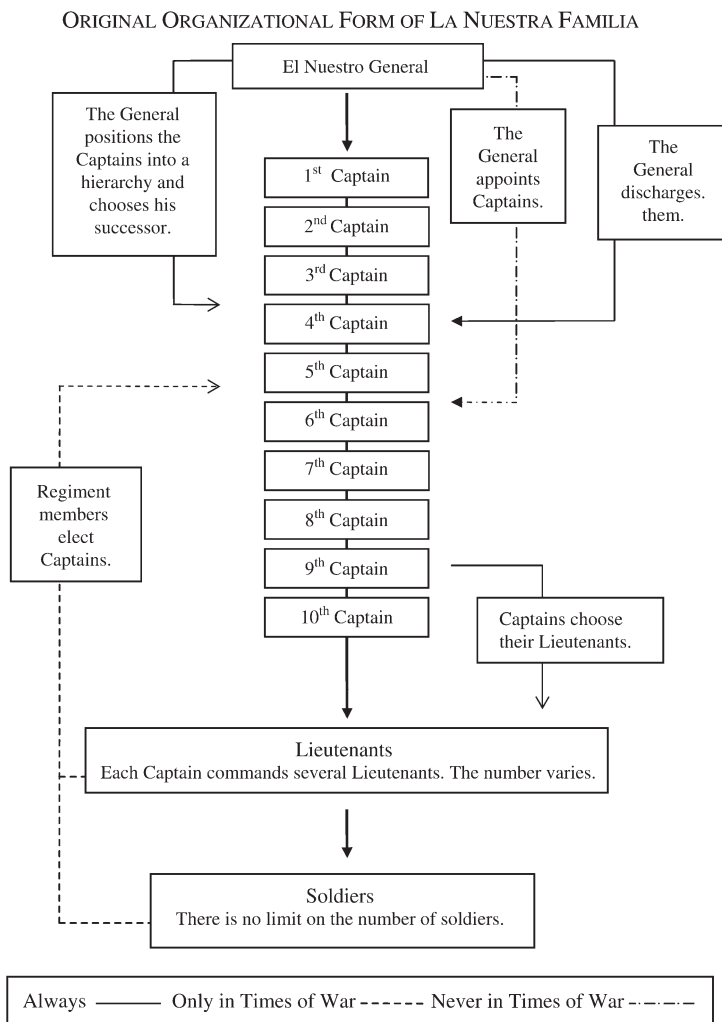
ORIGINAL ORGANIZATIONAL FORM OF LA NUESTRA FAMILIA

El Nuestro General

The General positions the Captains into a hierarchy and chooses his successor.

The General appoints Captains.

The General discharges. them.

1$^{st}$ Captain

2$^{nd}$ Captain

3$^{rd}$ Captain

4$^{th}$ Captain

5$^{th}$ Captain

6$^{th}$ Captain

7$^{th}$ Captain

8$^{th}$ Captain

9$^{th}$ Captain

10$^{th}$ Captain

Regiment members elect Captains.

Captains choose their Lieutenants.

Lieutenants
Each Captain commands several Lieutenants. The number varies.

Soldiers
There is no limit on the number of soldiers.

Always ——— Only in Times of War ------ Never in Times of War -·-·-